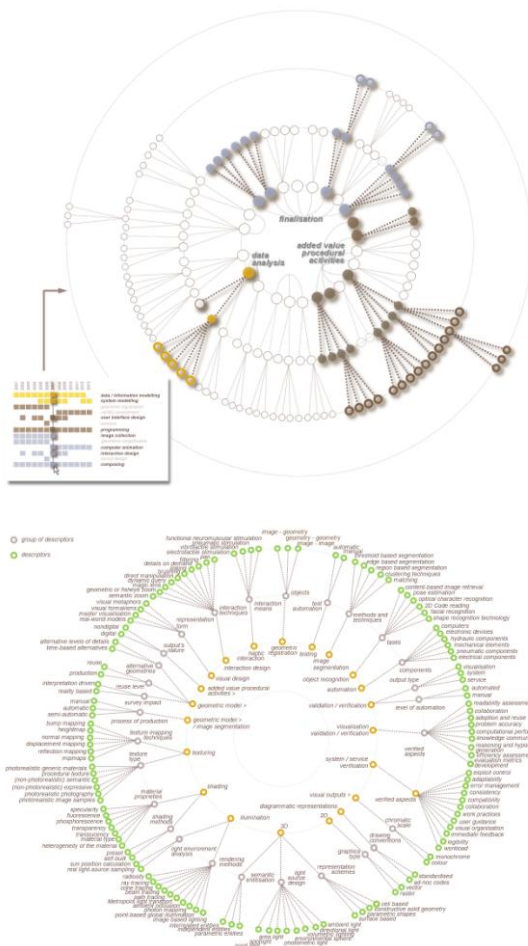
finalisation

added value procedural activities

data analysis

data / information modelling
system modelling
programming
image collection
computer animation
interaction design
composing

group of descriptors
descriptors

functional neuromuscular stimulation
electrotactile stimulation
vibrotactile stimulation
image - geometry
geometry - image
image - image
automatic
threshold based segmentation
edge based segmentation
region based segmentation
clustering techniques
matching
content based image retrieval
pose estimation
optical character recognition
2D Code reading
facial recognition
shape recognition technology
computers
electronic devices
hydraulic components
mechanical elements
pneumatic components
electrical components
visualisation system
service
automated
manual
readability assessment
collaboration
adoption and reuse
problem accuracy
computational performance
knowledge communication
reasoning and hypothesis
generation
efficiency assessment
evaluation metrics
development
explicit control
adaptability
error management
consistency
compatibility
collaboration
work practices
user guidance
visual organisation
immediate feedback
legibility
workload
monochrome
colour
standardised
ad-hoc codes
vector
raster
cell based
constructive solid geometry
parametric shapes
surface based
ambient light
directional light
point light
photometric light
details on demand
filtering
direct manipulation
dynamic query
magic lens
geometric or fisheye zoom
semantic zoom
visual metaphors
visual formalisms
master visualisation
real-world models
nondigital
digital
alternative levels of details
time-based alternatives
reuse
production
interpretation driven
reality based
manual
automatic
semi-automatic
bump mapping
heightmap
normal mapping
displacement mapping
reflection mapping
mipmaps
photorealistic generic materials
procedural textures
(non-photorealistic) semantic
(non-photorealistic) expressive
photorealistic photography
photorealistic image samples
specularity
fluorescence
phosphorescence
transparency
translucency
material type
heterogeneity of the material
preset
self-built
sun position calculation
real light-source sampling
radiosity
ray-tracing
cone tracing
beam tracing
path tracing
Metropolis light transport
photon mapping
point-based global illumination
image based lighting
interaction techniques
interaction means
haptic interaction
interaction design
representation form
output's nature
alternative geometries
reuse level
survey impact
process of production
feature mapping techniques
texture type
material properties
shading methods
light environment analysis
rendering methods
semantic enrichment
light source design
representation schemes
graphics type
drawing conventions
chromatic scale
visual design
added value procedural activities
geometric model
geometric model > image segmentation
texturing
shading
illumination
3D
2D
diagrammatic representations
visual outputs
verified aspects
system / service verification
validation / verification
visualisation validation / verification
level of automation
automation
object recognition
image segmentation
tool automation
methods and techniques
tools
components
output type
objects
geometric registration
testing
verified aspects